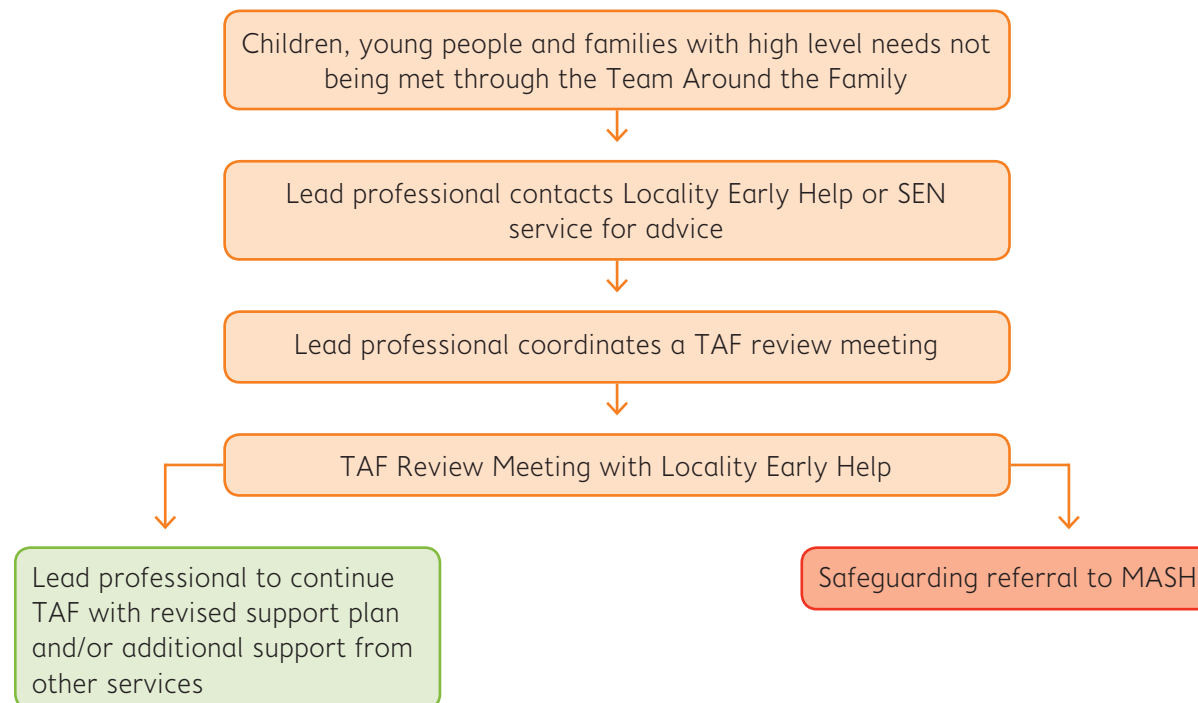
Children, young people and families with high level needs not being met through the Team Around the Family

Lead professional contacts Locality Early Help or SEN service for advice

Lead professional coordinates a TAF review meeting

TAF Review Meeting with Locality Early Help

Lead professional to continue TAF with revised support plan and/or additional support from other services

Safeguarding referral to MASH